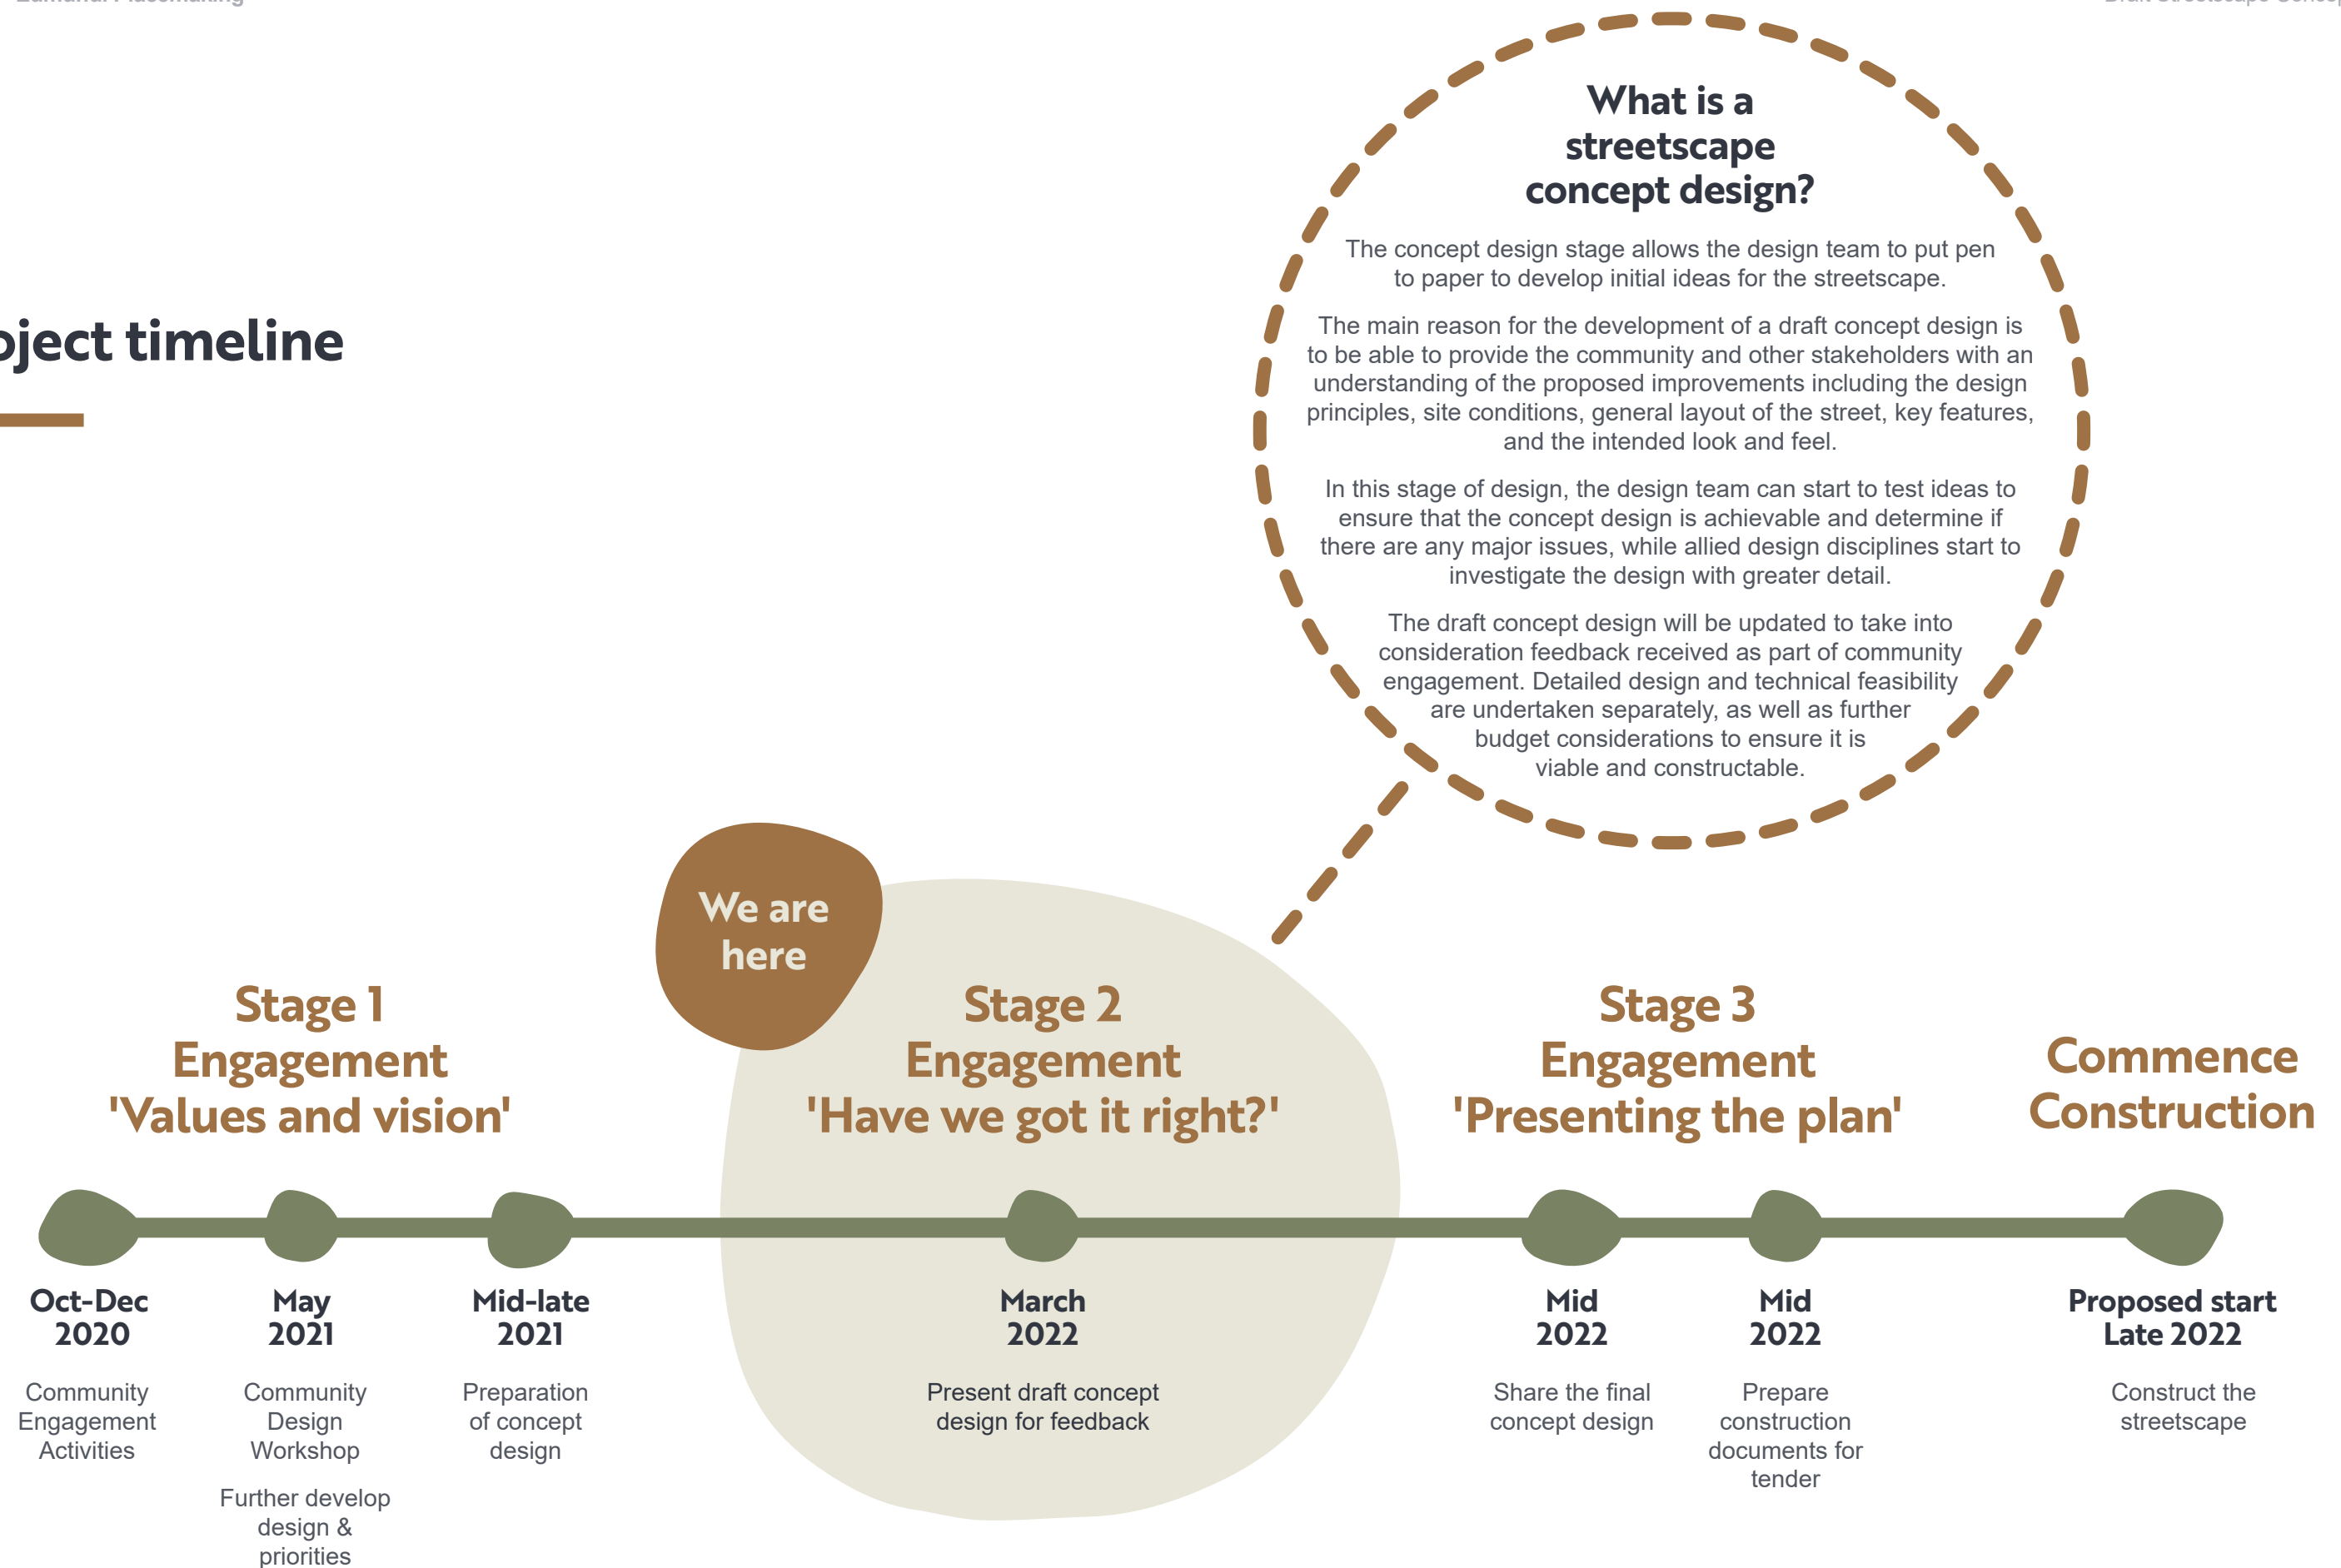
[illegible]

oject timeline

What is a streetscape concept design?

The concept design stage allows the design team to put pen to paper to develop initial ideas for the streetscape.

The main reason for the development of a draft concept design is to be able to provide the community and other stakeholders with an understanding of the proposed improvements including the design principles, site conditions, general layout of the street, key features, and the intended look and feel.

In this stage of design, the design team can start to test ideas to ensure that the concept design is achievable and determine if there are any major issues, while allied design disciplines start to investigate the design with greater detail.

The draft concept design will be updated to take into consideration feedback received as part of community engagement. Detailed design and technical feasibility are undertaken separately, as well as further budget considerations to ensure it is viable and constructable.

We are here

Stage 1
Engagement
'Values and vision'

Stage 2
Engagement
'Have we got it right?'

Stage 3
Engagement
'Presenting the plan'

Commence
Construction

Oct-Dec 2020
Community Engagement Activities

May 2021
Community Design Workshop

Further develop design & priorities

Mid-late 2021
Preparation of concept design

March 2022
Present draft concept design for feedback

Mid 2022
Share the final concept design

Mid 2022
Prepare construction documents for tender

Proposed start Late 2022
Construct the streetscape